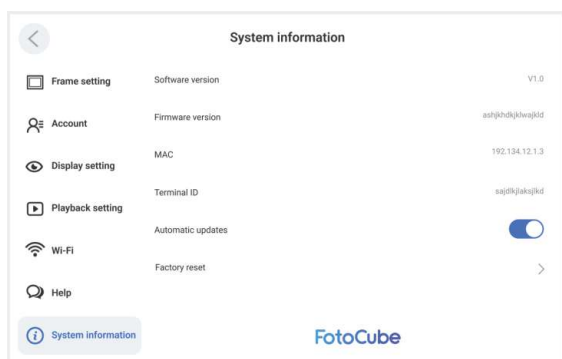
System information

Frame setting

Account

Display setting

Playback setting

Wi-Fi

Help

System information

Software version V1.0

Firmware version ashjkhdkjklwajkld

MAC 192.134.12.1.3

Terminal ID sajdlkjlaksjlkd

Automatic updates

Factory reset

FotoCube